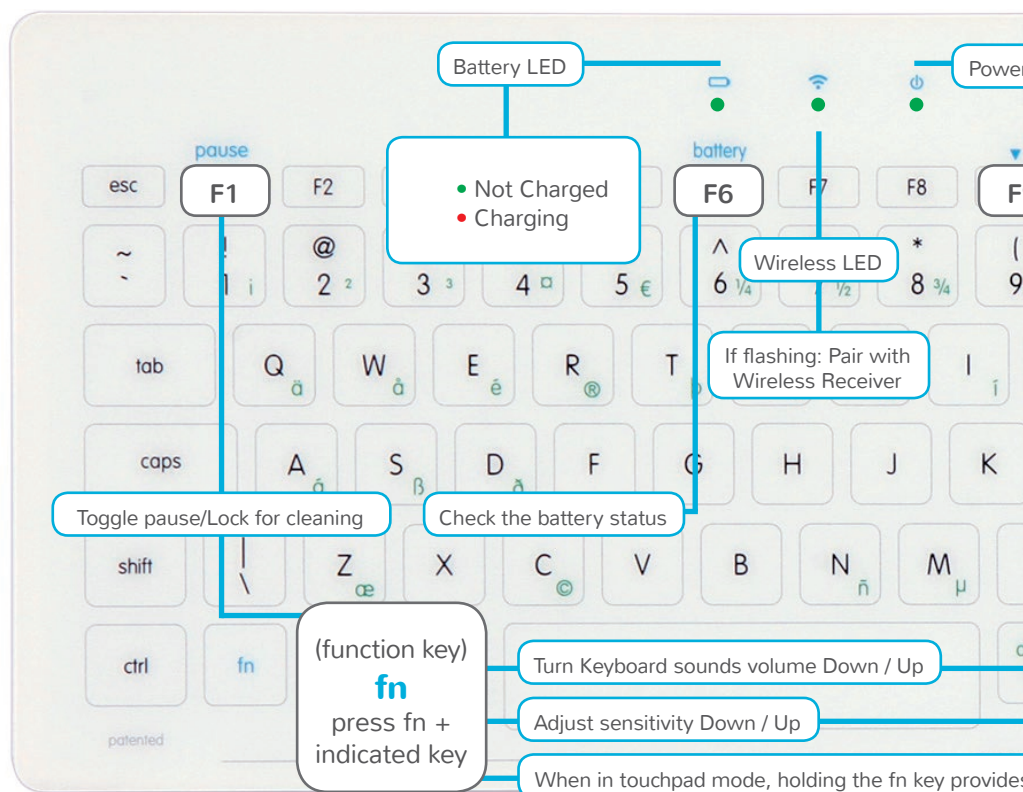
Battery LED

Powe

pause

battery

esc

F1

F2

• Not Charged
• Charging

F6

F7

F8

F

~
`

!
1 ¡

@
2 ²

3 ³

4 ¤

5 €

^
6 ¼

Wireless LED

½

*
8 ¾

(
9

tab

Q ä

W å

E é

R ®

T þ

If flashing: Pair with Wireless Receiver

I í

caps

A á

S ß

D ð

F

G

H

J

K

Toggle pause/Lock for cleaning

Check the battery status

shift

|
\

Z æ

X

C ©

V

B

N ñ

M µ

ctrl

fn

patented

(function key)
fn
press fn + indicated key

Turn Keyboard sounds volume Down / Up

Adjust sensitivity Down / Up

When in touchpad mode, holding the fn key provides